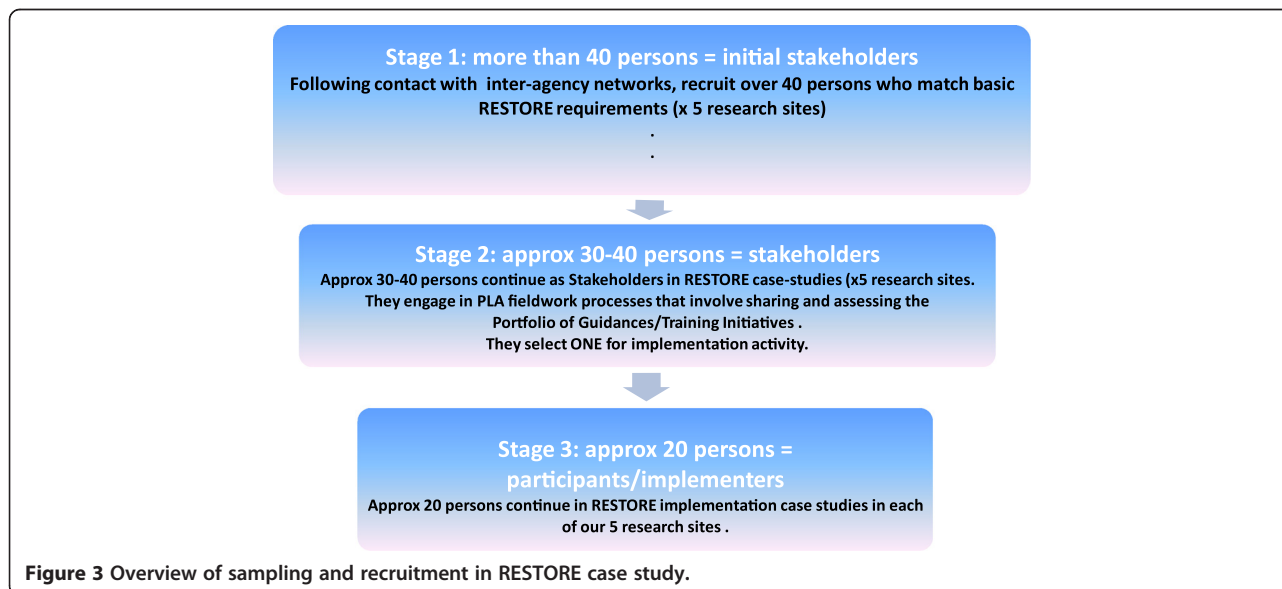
Stage 1: more than 40 persons = initial stakeholders
Following contact with inter-agency networks, recruit over 40 persons who match basic RESTORE requirements (x 5 research sites)
.
.

Stage 2: approx 30-40 persons = stakeholders
Approx 30-40 persons continue as Stakeholders in RESTORE case-studies (x5 research sites. They engage in PLA fieldwork processes that involve sharing and assessing the Portfolio of Guidances/Training Initiatives .
They select ONE for implementation activity.

Stage 3: approx 20 persons = participants/implementers
Approx 20 persons continue in RESTORE implementation case studies in each of our 5 research sites .

Figure 3 Overview of sampling and recruitment in RESTORE case study.